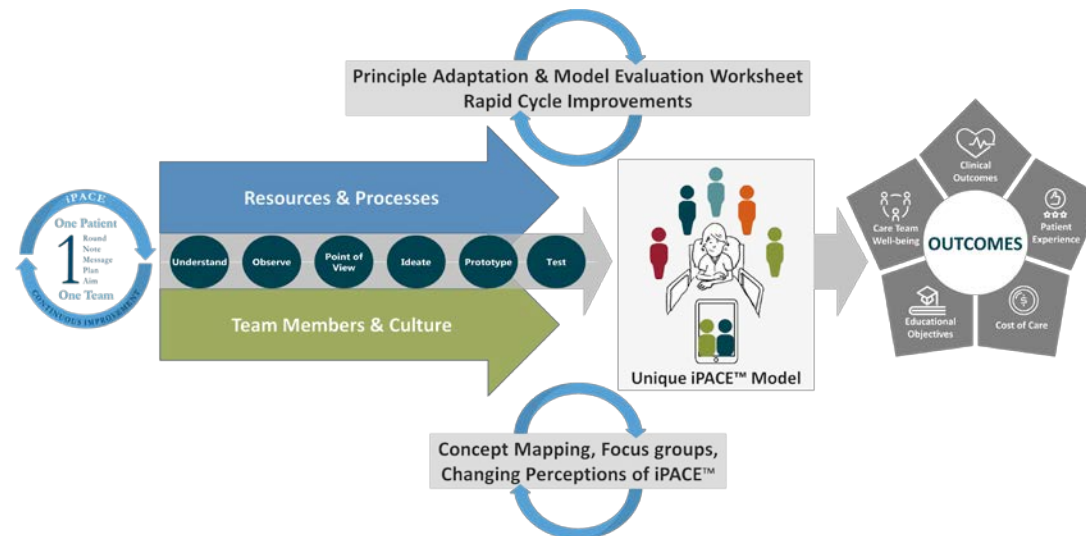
Principle Adaptation & Model Evaluation Worksheet
Rapid Cycle Improvements

iPACE
One Patient
1
Round
Note
Message
Plan
Aim
One Team
CONTINUOUS IMPROVEMENT

Resources & Processes

Understand
Observe
Point of View
Ideate
Prototype
Test

Team Members & Culture

Unique iPACE™ Model

Clinical Outcomes
Patient Experience
Cost of Care
Educational Objectives
Care Team Well-being
OUTCOMES

Concept Mapping, Focus groups,
Changing Perceptions of iPACE™